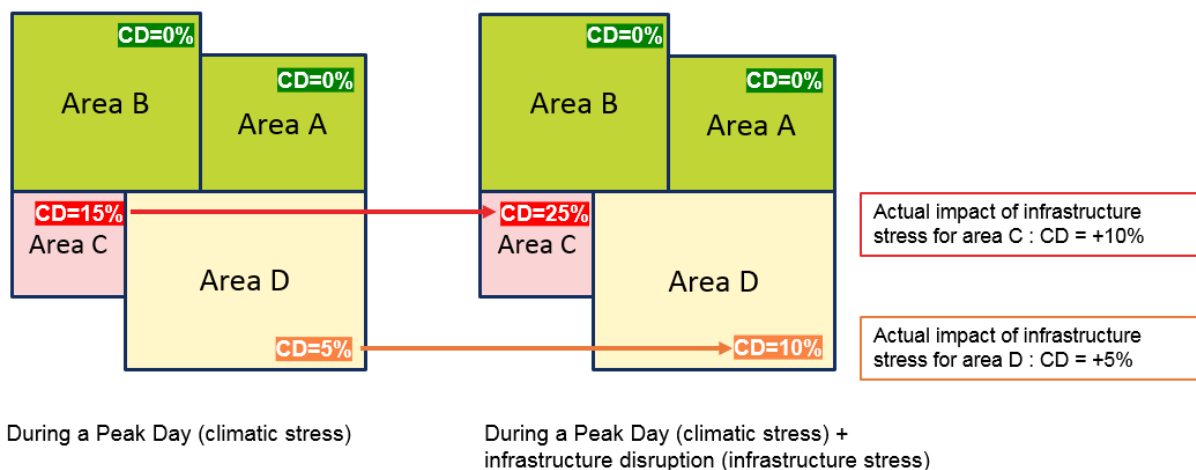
CD=0%
Area B
CD=0%
Area A
CD=15%
Area C
Area D
CD=5%

CD=0%
Area B
CD=0%
Area A
CD=25%
Area C
Area D
CD=10%

Actual impact of infrastructure stress for area C : CD = +10%

Actual impact of infrastructure stress for area D : CD = +5%

During a Peak Day (climatic stress)

During a Peak Day (climatic stress) + infrastructure disruption (infrastructure stress)